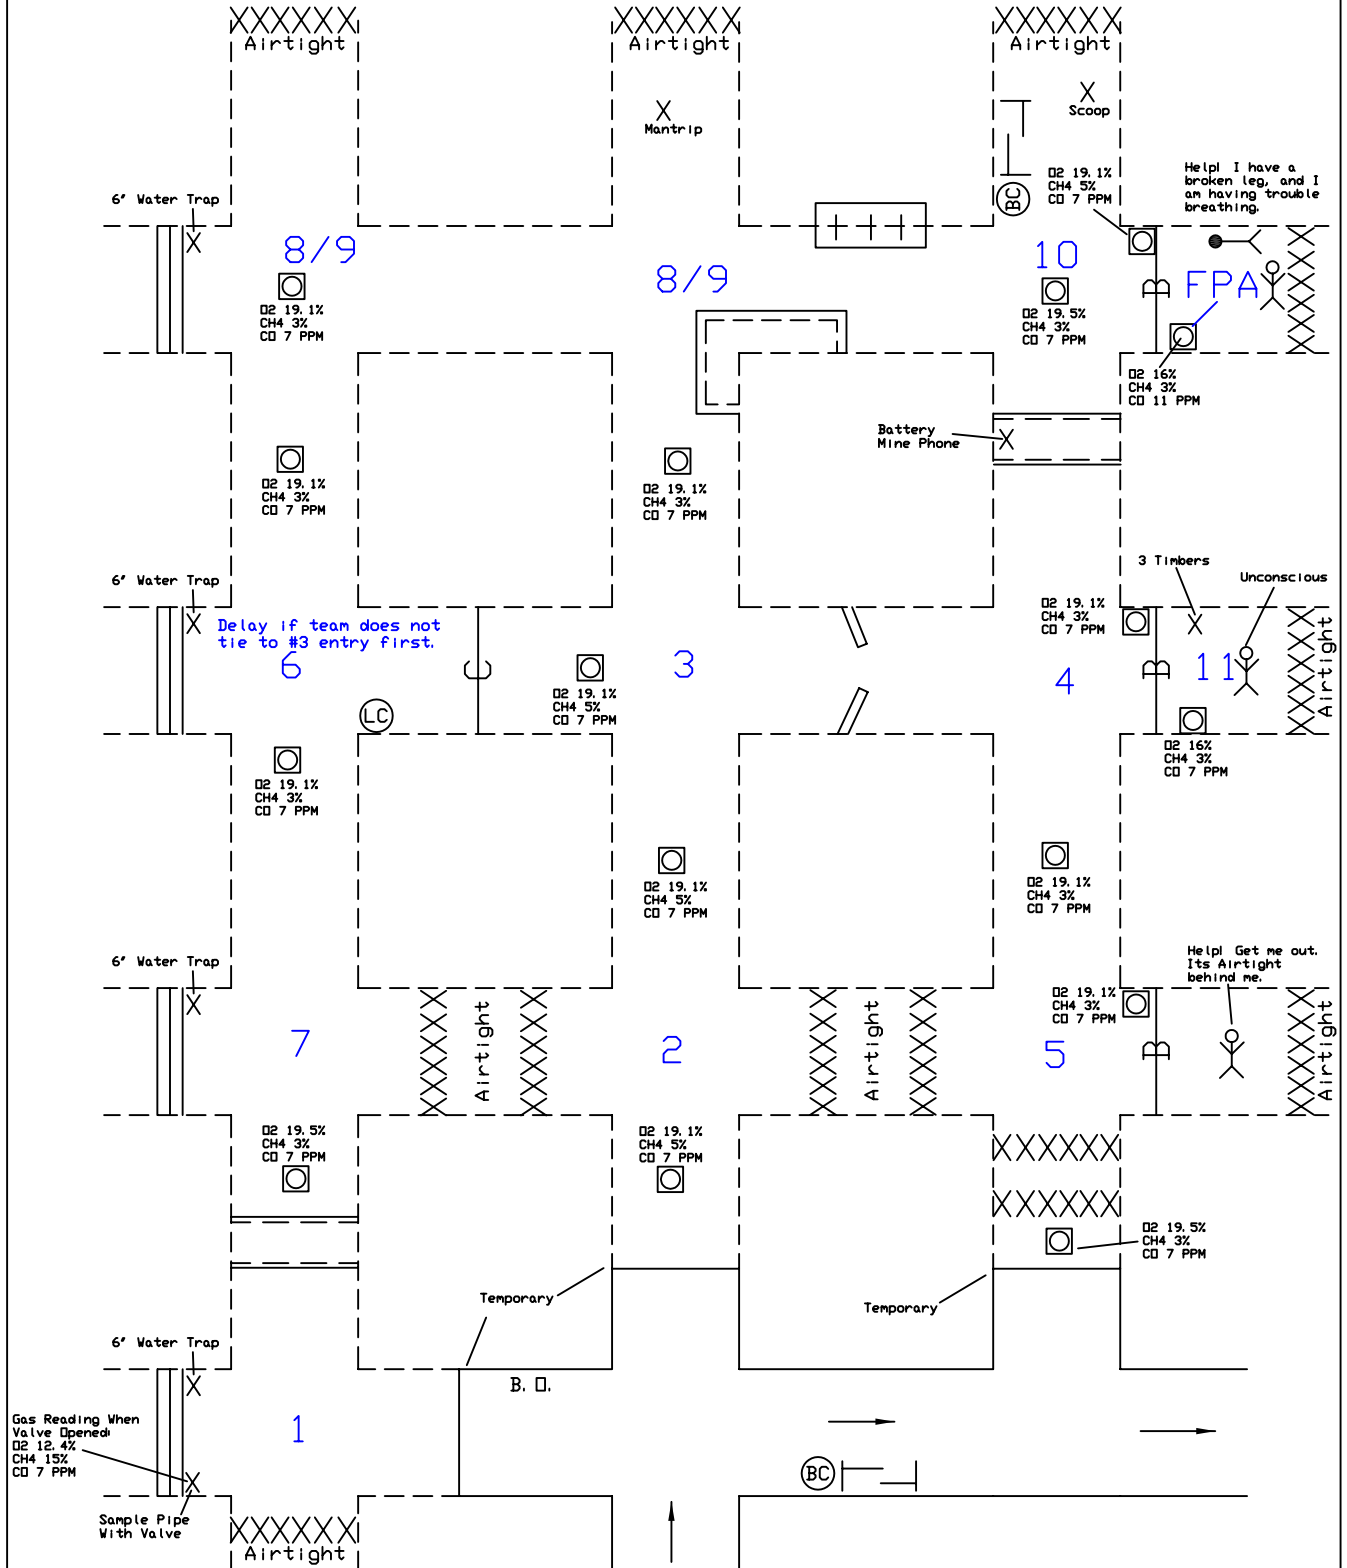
Airtight
Airtight
Airtight
Mantrip
Scoop
BC
O2 19.1%
CH4 5%
CO 7 PPM
Help! I have a broken leg, and I am having trouble breathing.
6' Water Trap
8/9
8/9
10
FPA
O2 19.1%
CH4 3%
CO 7 PPM
O2 19.5%
CH4 3%
CO 7 PPM
O2 16%
CH4 3%
CO 11 PPM
Battery Mine Phone
O2 19.1%
CH4 3%
CO 7 PPM
O2 19.1%
CH4 3%
CO 7 PPM
3 Timbers
Unconscious
6' Water Trap
O2 19.1%
CH4 3%
CO 7 PPM
Delay if team does not tie to #3 entry first.
6
3
O2 19.1%
CH4 5%
CO 7 PPM
4
11
Airtight
LC
O2 16%
CH4 3%
CO 7 PPM
O2 19.1%
CH4 3%
CO 7 PPM
O2 19.1%
CH4 5%
CO 7 PPM
O2 19.1%
CH4 3%
CO 7 PPM
6' Water Trap
Help! Get me out. Its Airtight behind me.
O2 19.1%
CH4 3%
CO 7 PPM
7
Airtight
2
Airtight
5
Airtight
O2 19.5%
CH4 3%
CO 7 PPM
O2 19.1%
CH4 5%
CO 7 PPM
O2 19.5%
CH4 3%
CO 7 PPM
Temporary
Temporary
6' Water Trap
B.O.
Gas Reading When Valve Opened:
O2 12.4%
CH4 15%
CO 7 PPM
1
BC
Sample Pipe With Valve
Airtight